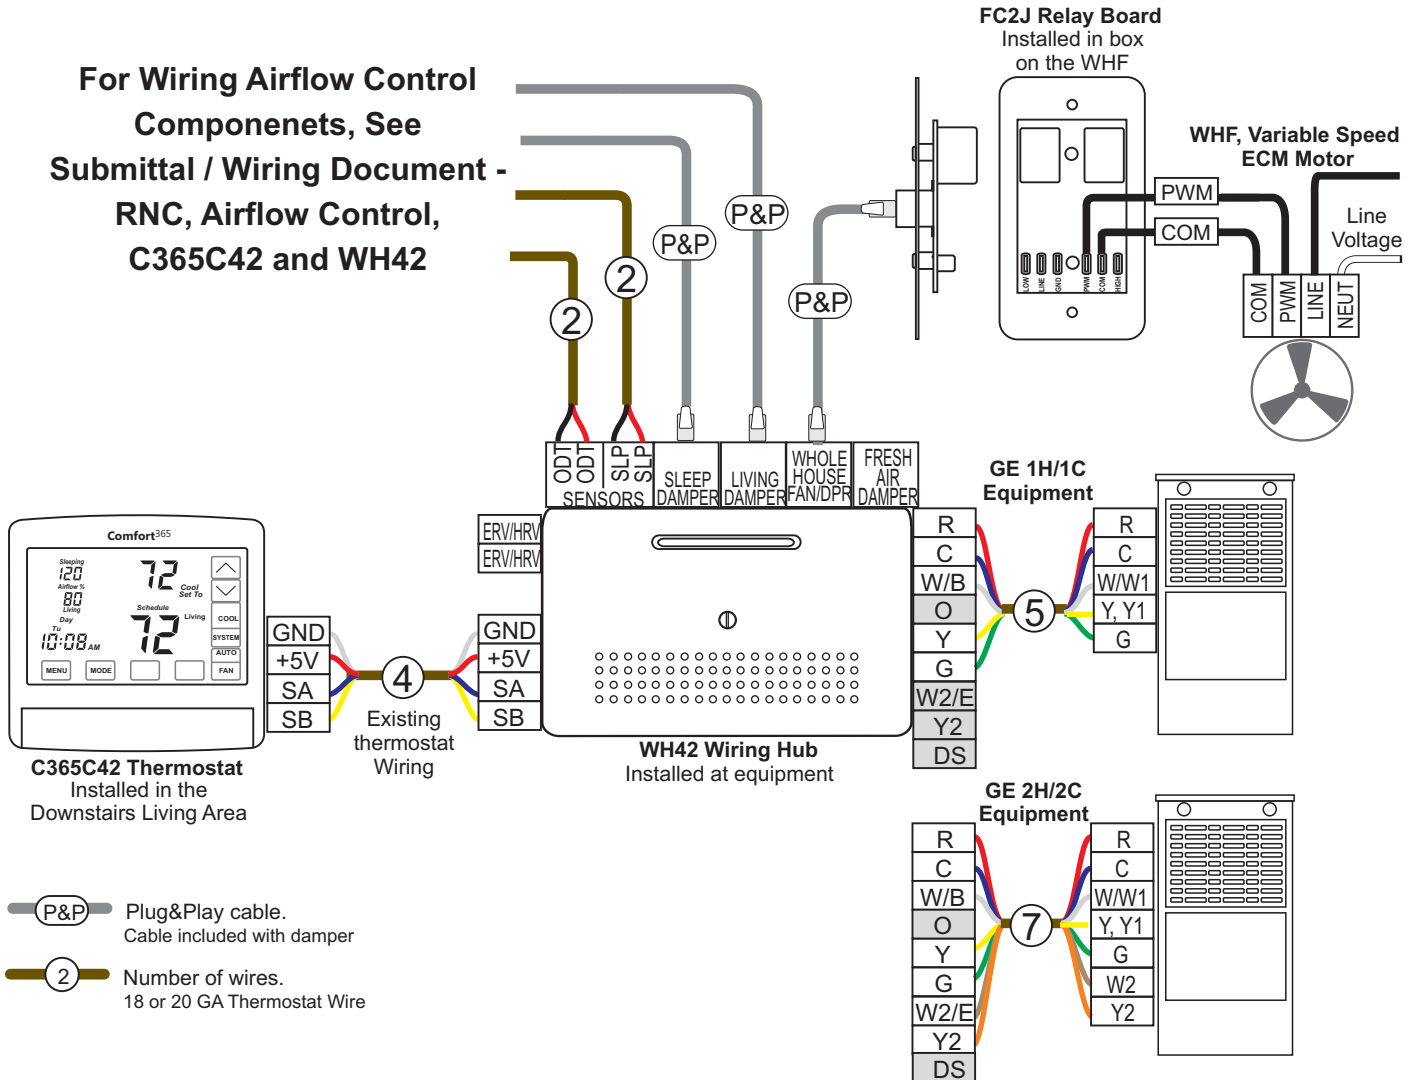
For Wiring Airflow Control Componenets, See Submittal / Wiring Document - RNC, Airflow Control, C365C42 and WH42

FC2J Relay Board
Installed in box on the WHF

WHF, Variable Speed ECM Motor

PWM
COM
Line Voltage
COM PWM LINE NEUT

LOW LINE GND PWM COM HIGH

P&P
P&P
P&P
2
2

ODT ODT SLP SLP SENSORS
SLEEP DAMPER
LIVING DAMPER
WHOLE HOUSE FAN/DPR
FRESH AIR DAMPER

ERV/HRV
ERV/HRV

GE 1H/1C Equipment

R C W/B O Y G W2/E Y2 DS
5
R C W/W1 Y, Y1 G

Comfort365
Sleeping 120 Airflow % 80 Living Day Tu 10:08 AM
72 Cool Set To
Schedule Living 72
COOL SYSTEM AUTO FAN
MENU MODE

GND +5V SA SB
4
Existing thermostat Wiring
GND +5V SA SB

C365C42 Thermostat
Installed in the Downstairs Living Area

WH42 Wiring Hub
Installed at equipment

GE 2H/2C Equipment

R C W/B O Y G W2/E Y2 DS
7
R C W/W1 Y, Y1 G W2 Y2

P&P Plug&Play cable.
Cable included with damper

2 Number of wires.
18 or 20 GA Thermostat Wire